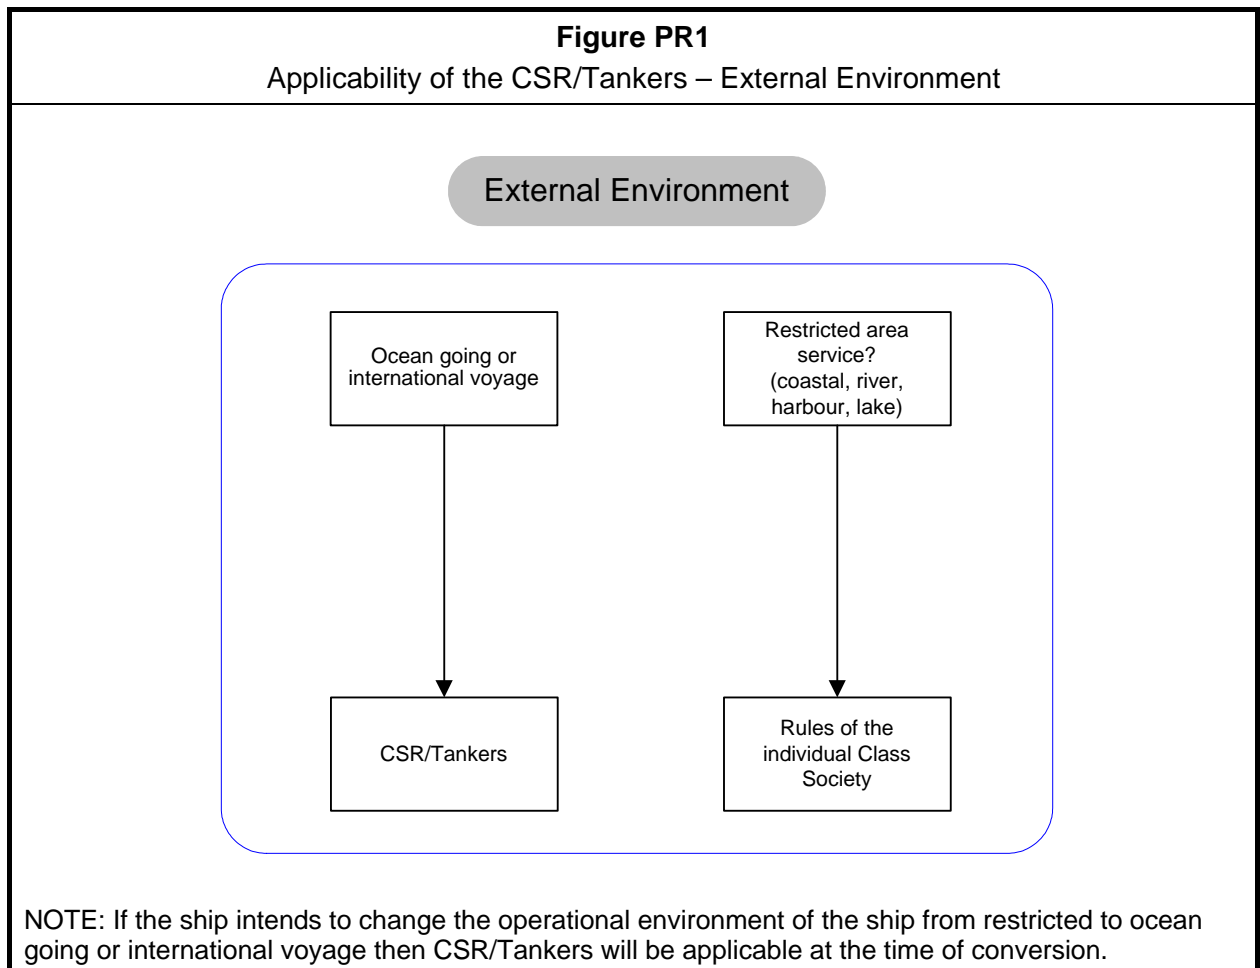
**Figure PR1**
Applicability of the CSR/Tankers – External Environment

External Environment

Ocean going or international voyage

Restricted area service? (coastal, river, harbour, lake)

CSR/Tankers

Rules of the individual Class Society

NOTE: If the ship intends to change the operational environment of the ship from restricted to ocean going or international voyage then CSR/Tankers will be applicable at the time of conversion.